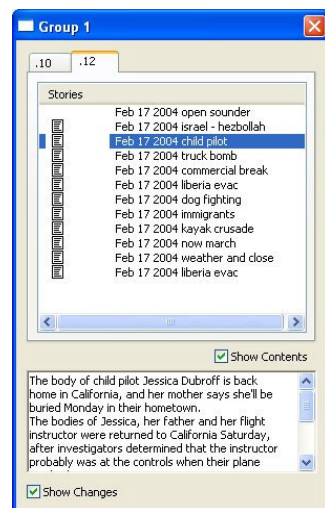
Group 1

.10 .12

Stories

Feb 17 2004 open sounder
Feb 17 2004 israel - hezbollah
Feb 17 2004 child pilot
Feb 17 2004 truck bomb
Feb 17 2004 commercial break
Feb 17 2004 liberia evac
Feb 17 2004 dog fighting
Feb 17 2004 immigrants
Feb 17 2004 kayak crusade
Feb 17 2004 now march
Feb 17 2004 weather and close
Feb 17 2004 liberia evac

Show Contents

The body of child pilot Jessica Dubroff is back home in California, and her mother says she'll be buried Monday in their hometown.
The bodies of Jessica, her father and her flight instructor were returned to California Saturday, after investigators determined that the instructor probably was at the controls when their plane

Show Changes